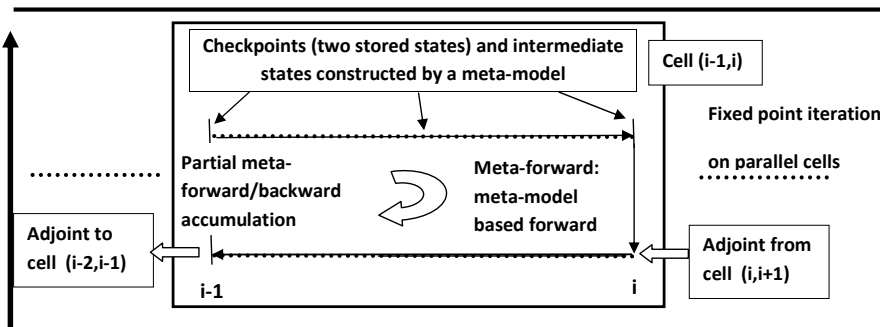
Checkpoints (two stored states) and intermediate states constructed by a meta-model

Cell (i-1,i)

Fixed point iteration on parallel cells

Partial meta-forward/backward accumulation

Meta-forward: meta-model based forward

Adjoint to cell (i-2,i-1)

Adjoint from cell (i,i+1)

i-1

i